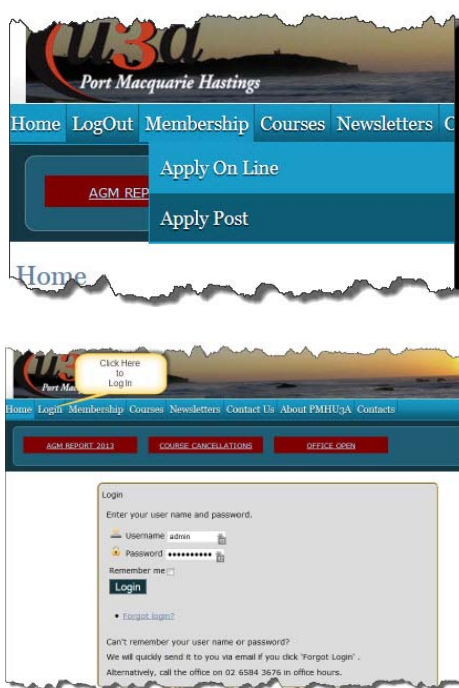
u3a
Port Macquarie Hastings

Home LogOut Membership Courses Newsletters C

AGM REP

Apply On Line

Apply Post

Home

Click Here to Log In

Port Mac

Home Login Membership Courses Newsletters Contact Us About PMHU3A Contacts

AGM REPORT 2013

COURSE CANCELLATIONS

OFFICE OPEN

Login

Enter your user name and password.

Username admin

Password ••••••••••

Remember me

Login

• Forgot login?

Can't remember your user name or password?

We will quickly send it to you via email if you click 'Forgot Login' .

Alternatively, call the office on 02 6584 3676 in office hours.